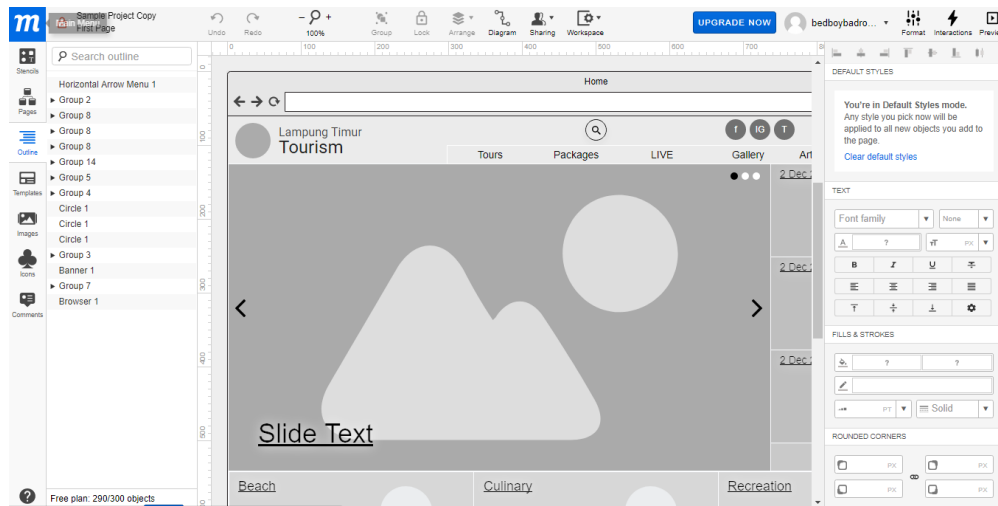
m Main Menu Sample Project Copy First Page

Undo Redo 100% Group Lock Arrange Diagram Sharing Workspace

UPGRADE NOW bedboybadro... Format Interactions Previ

Stencils
Pages
Outline
Templates
Images
Icons
Comments

Search outline

Horizontal Arrow Menu 1
Group 2
Group 8
Group 8
Group 8
Group 14
Group 5
Group 4
Circle 1
Circle 1
Circle 1
Group 3
Banner 1
Group 7
Browser 1

Free plan: 290/300 objects

100 200 300 400 500 600 700 8

Home

Lampung Timur
Tourism

f IG T

Tours Packages LIVE Gallery Art

2 Dec
2 Dec
2 Dec

Slide Text

Beach Culinary Recreation

DEFAULT STYLES

You're in Default Styles mode.
Any style you pick now will be applied to all new objects you add to the page.
Clear default styles

TEXT

Font family None
? PX
B I U

FILLS & STROKES

? ?
PT Solid

ROUNDED CORNERS

PX PX
PX PX